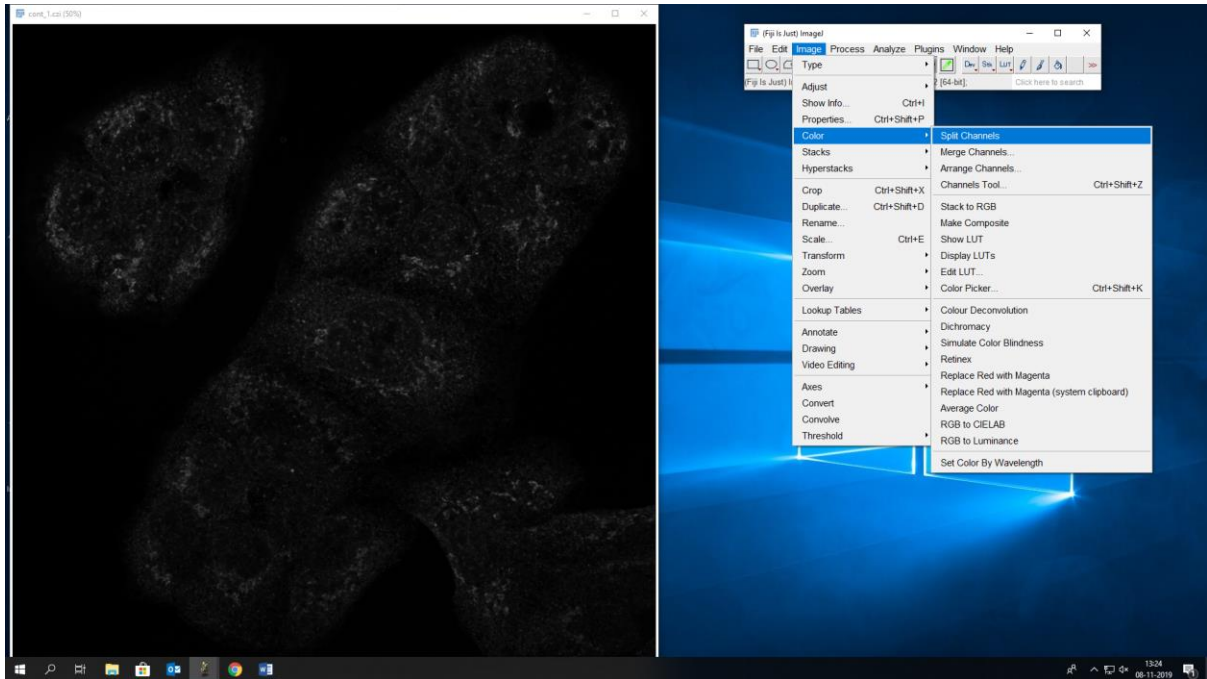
cont_1.czi (50%)

(Fiji Is Just) ImageJ

File Edit Image Process Analyze Plugins Window Help

Dev Stk LUT

(Fiji Is Just) I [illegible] [64-bit].

Click here to search

Type
Adjust
Show Info... Ctrl+I
Properties... Ctrl+Shift+P
Color
Stacks
Hyperstacks
Crop Ctrl+Shift+X
Duplicate... Ctrl+Shift+D
Rename...
Scale... Ctrl+E
Transform
Zoom
Overlay
Lookup Tables
Annotate
Drawing
Video Editing
Axes
Convert
Convolve
Threshold

Split Channels
Merge Channels...
Arrange Channels...
Channels Tool... Ctrl+Shift+Z
Stack to RGB
Make Composite
Show LUT
Display LUTs
Edit LUT...
Color Picker... Ctrl+Shift+K
Colour Deconvolution
Dichromacy
Simulate Color Blindness
Retinex
Replace Red with Magenta
Replace Red with Magenta (system clipboard)
Average Color
RGB to CIELAB
RGB to Luminance
Set Color By Wavelength

13:24
08-11-2019